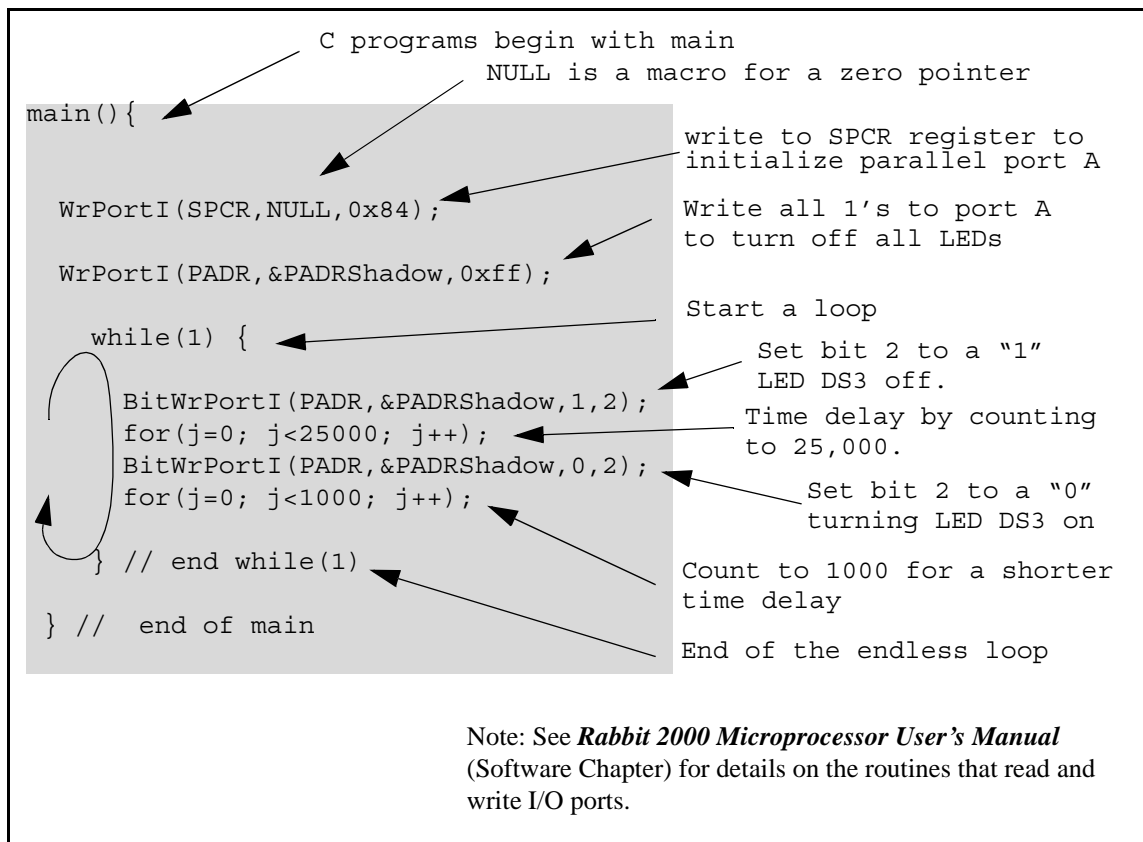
C programs begin with main

NULL is a macro for a zero pointer

main(){

write to SPCR register to initialize parallel port A

WrPortI(SPCR,NULL,0x84);

Write all 1's to port A to turn off all LEDs

WrPortI(PADR,&PADRShadow,0xff);

Start a loop

while(1) {

Set bit 2 to a "1" LED DS3 off.

BitWrPortI(PADR,&PADRShadow,1,2);
for(j=0; j<25000; j++);

Time delay by counting to 25,000.

BitWrPortI(PADR,&PADRShadow,0,2);
for(j=0; j<1000; j++);

Set bit 2 to a "0" turning LED DS3 on

} // end while(1)

Count to 1000 for a shorter time delay

} // end of main

End of the endless loop

Note: See ***Rabbit 2000 Microprocessor User's Manual*** (Software Chapter) for details on the routines that read and write I/O ports.